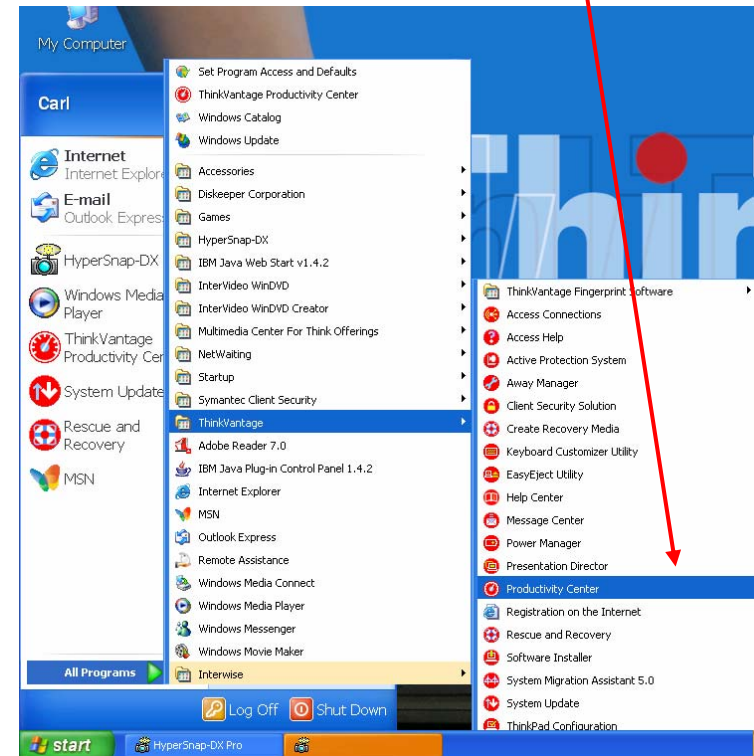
My Computer

Carl

Internet
Internet Explore

E-mail
Outlook Express

HyperSnap-DX

Windows Media Player

ThinkVantage Productivity Cer

System Update

Rescue and Recovery

MSN

All Programs

Set Program Access and Defaults
ThinkVantage Productivity Center
Windows Catalog
Windows Update
Accessories
Diskeeper Corporation
Games
HyperSnap-DX
IBM Java Web Start v1.4.2
InterVideo WinDVD
InterVideo WinDVD Creator
Multimedia Center For Think Offerings
NetWaiting
Startup
Symantec Client Security
ThinkVantage
Adobe Reader 7.0
IBM Java Plug-in Control Panel 1.4.2
Internet Explorer
MSN
Outlook Express
Remote Assistance
Windows Media Connect
Windows Media Player
Windows Messenger
Windows Movie Maker
Interwise

ThinkVantage Fingerprint Software
Access Connections
Access Help
Active Protection System
Away Manager
Client Security Solution
Create Recovery Media
Keyboard Customizer Utility
EasyEject Utility
Help Center
Message Center
Power Manager
Presentation Director
Productivity Center
Registration on the Internet
Rescue and Recovery
Software Installer
System Migration Assistant 5.0
System Update
ThinkPad Configuration

Log Off
Shut Down

start
HyperSnap-DX Pro

hin